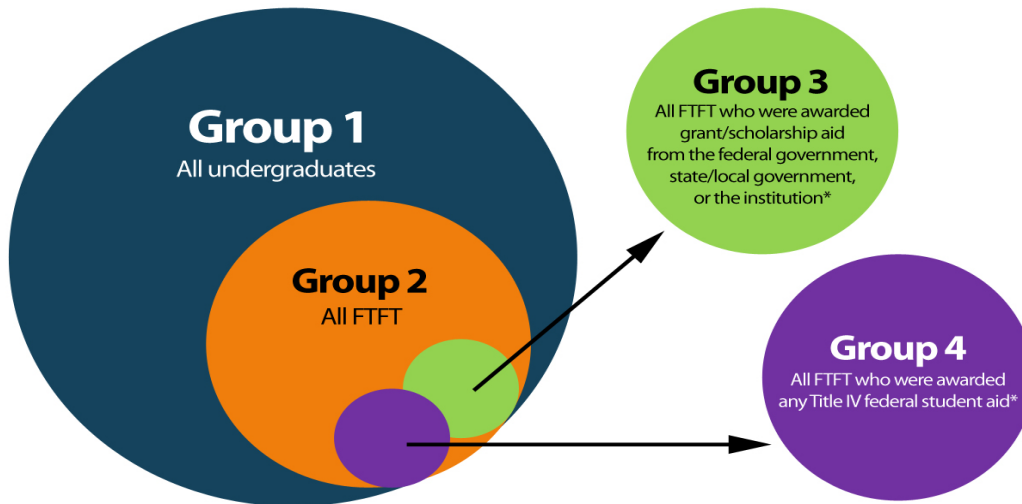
Group 1
All undergraduates

Group 2
All FTFT

Group 3
All FTFT who were awarded grant/scholarship aid from the federal government, state/local government, or the institution*

Group 4
All FTFT who were awarded any Title IV federal student aid*